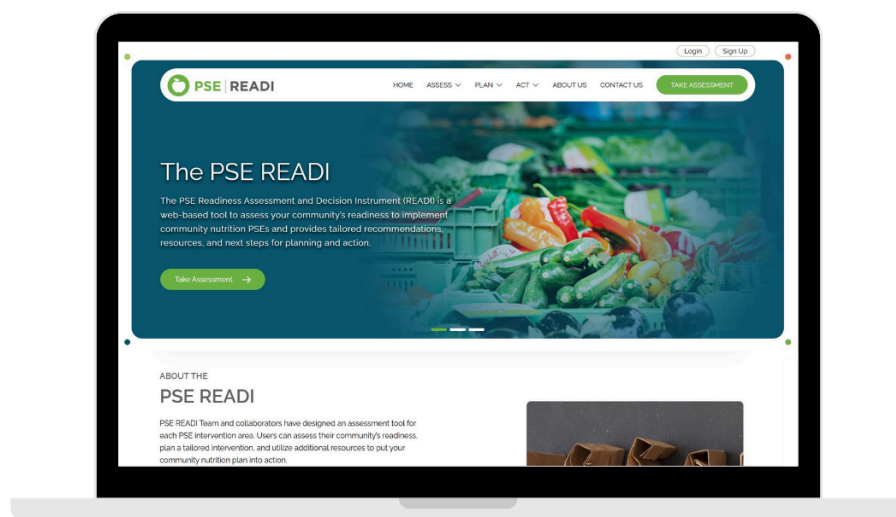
Login Sign Up

PSE | READI

HOME ASSESS PLAN ACT ABOUT US CONTACT US TAKE ASSESSMENT

The PSE READI

The PSE Readiness Assessment and Decision Instrument (READI) is a web-based tool to assess your community's readiness to implement community nutrition PSEs and provides tailored recommendations, resources, and next steps for planning and action.

Take Assessment →

ABOUT THE

PSE READI

PSE READI Team and collaborators have designed an assessment tool for each PSE intervention area. Users can assess their community's readiness, plan a tailored intervention, and utilize additional resources to put your community nutrition plan into action.